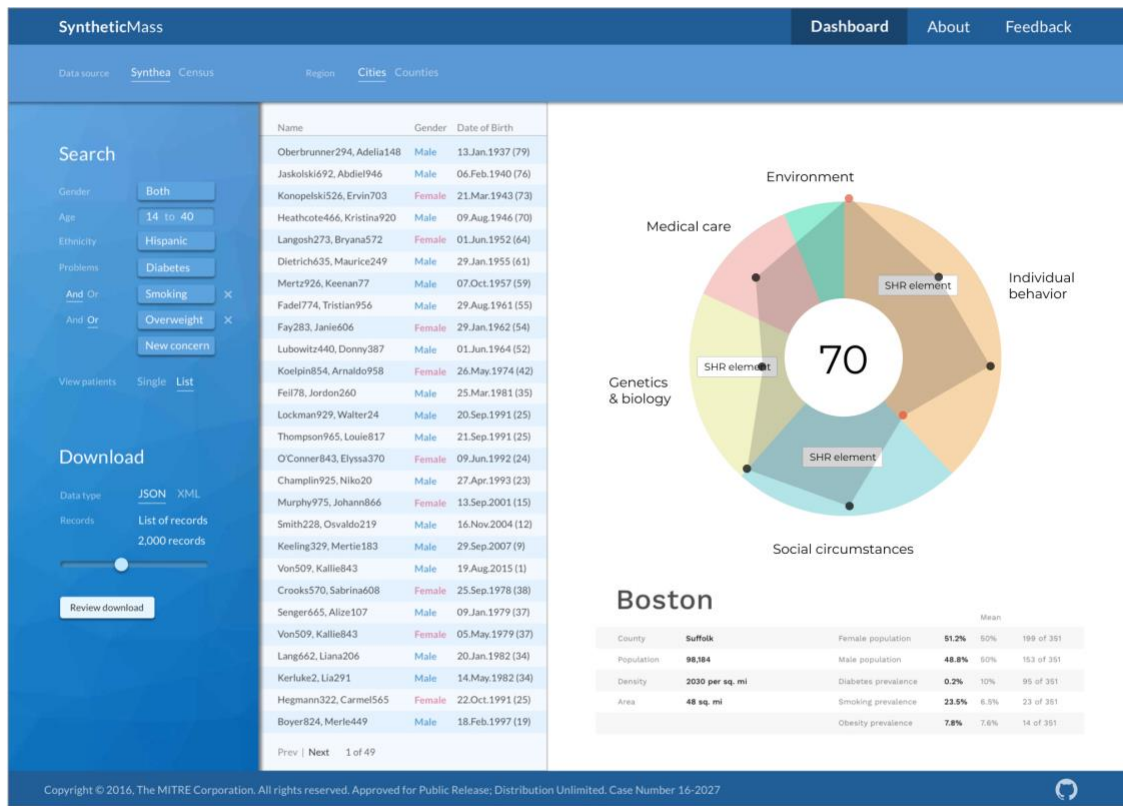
SyntheticMass

Dashboard About Feedback

Data source Synthea Census

Region Cities Counties

Search

Gender Both
Age 14 to 40
Ethnicity Hispanic
Problems Diabetes
And Or Smoking ×
And Or Overweight ×
New concern

View patients Single List

Download

Data type JSON XML
Records List of records
2,000 records

Review download

| Name | Gender | Date of Birth |
|---|---|---|
| Oberbrunner294, Adelia148 | Male | 13.Jan.1937 (79) |
| Jaskolski692, Abdiel946 | Male | 06.Feb.1940 (76) |
| Konopelski526, Ervin703 | Female | 21.Mar.1943 (73) |
| Heathcote466, Kristina920 | Male | 09.Aug.1946 (70) |
| Langosh273, Bryana572 | Female | 01.Jun.1952 (64) |
| Dietrich635, Maurice249 | Male | 29.Jan.1955 (61) |
| Mertz926, Keenan77 | Male | 07.Oct.1957 (59) |
| Fadel774, Tristian956 | Male | 29.Aug.1961 (55) |
| Fay283, Janie606 | Female | 29.Jan.1962 (54) |
| Lubowitz440, Donny387 | Male | 01.Jun.1964 (52) |
| Koelpin854, Arnaldo958 | Female | 26.May.1974 (42) |
| Feil78, Jordon260 | Male | 25.Mar.1981 (35) |
| Lockman929, Walter24 | Male | 20.Sep.1991 (25) |
| Thompson965, Louie817 | Male | 21.Sep.1991 (25) |
| O'Conner843, Elyssa370 | Female | 09.Jun.1992 (24) |
| Champlin925, Niko20 | Male | 27.Apr.1993 (23) |
| Murphy975, Johann866 | Female | 13.Sep.2001 (15) |
| Smith228, Osvaldo219 | Male | 16.Nov.2004 (12) |
| Keeling329, Mertie183 | Male | 29.Sep.2007 (9) |
| Von509, Kallie843 | Male | 19.Aug.2015 (1) |
| Crooks570, Sabrina608 | Female | 25.Sep.1978 (38) |
| Senger665, Alize107 | Male | 09.Jan.1979 (37) |
| Von509, Kallie843 | Female | 05.May.1979 (37) |
| Lang662, Liana206 | Male | 20.Jan.1982 (34) |
| Kerluke2, Lia291 | Male | 14.May.1982 (34) |
| Hegmann322, Carmel565 | Female | 22.Oct.1991 (25) |
| Boyer824, Merle449 | Male | 18.Feb.1997 (19) |

Prev | Next 1 of 49

Environment
Medical care
Individual behavior
Genetics & biology
Social circumstances
SHR element
SHR element
SHR element
70

Boston

| | | | | Mean | |
|---|---|---|---|---|---|
| County | Suffolk | Female population | 51.2% | 50% | 199 of 351 |
| Population | 98,184 | Male population | 48.8% | 50% | 153 of 351 |
| Density | 2030 per sq. mi | Diabetes prevalence | 0.2% | 10% | 95 of 351 |
| Area | 48 sq. mi | Smoking prevalence | 23.5% | 6.5% | 23 of 351 |
| | | Obesity prevalence | 7.8% | 7.6% | 14 of 351 |

Copyright © 2016, The MITRE Corporation. All rights reserved. Approved for Public Release; Distribution Unlimited. Case Number 16-2027